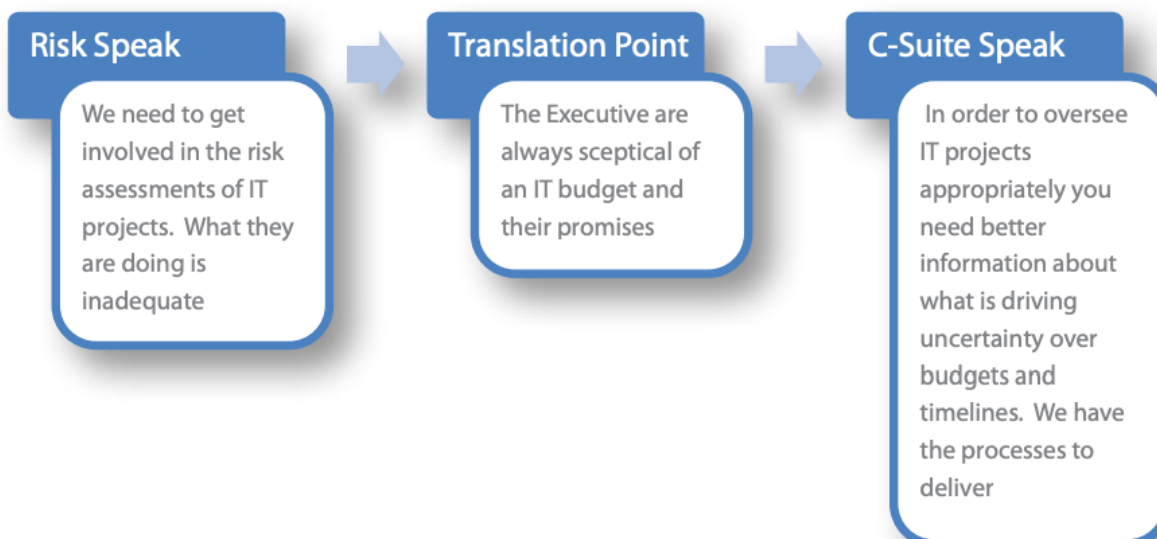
Risk Speak

We need to get involved in the risk assessments of IT projects. What they are doing is inadequate

Translation Point

The Executive are always sceptical of an IT budget and their promises

C-Suite Speak

In order to oversee IT projects appropriately you need better information about what is driving uncertainty over budgets and timelines. We have the processes to deliver